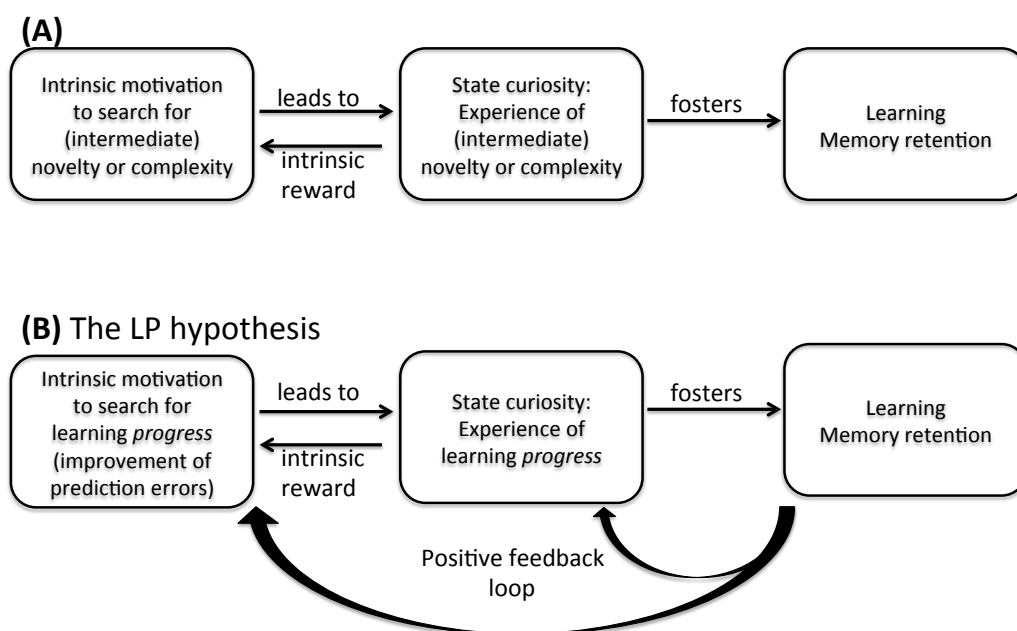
**(A)**

Intrinsic motivation to search for (intermediate) novelty or complexity

leads to

intrinsic reward

State curiosity: Experience of (intermediate) novelty or complexity

fosters

Learning
Memory retention

**(B)** The LP hypothesis

Intrinsic motivation to search for learning *progress* (improvement of prediction errors)

leads to

intrinsic reward

State curiosity: Experience of learning *progress*

fosters

Learning
Memory retention

Positive feedback loop